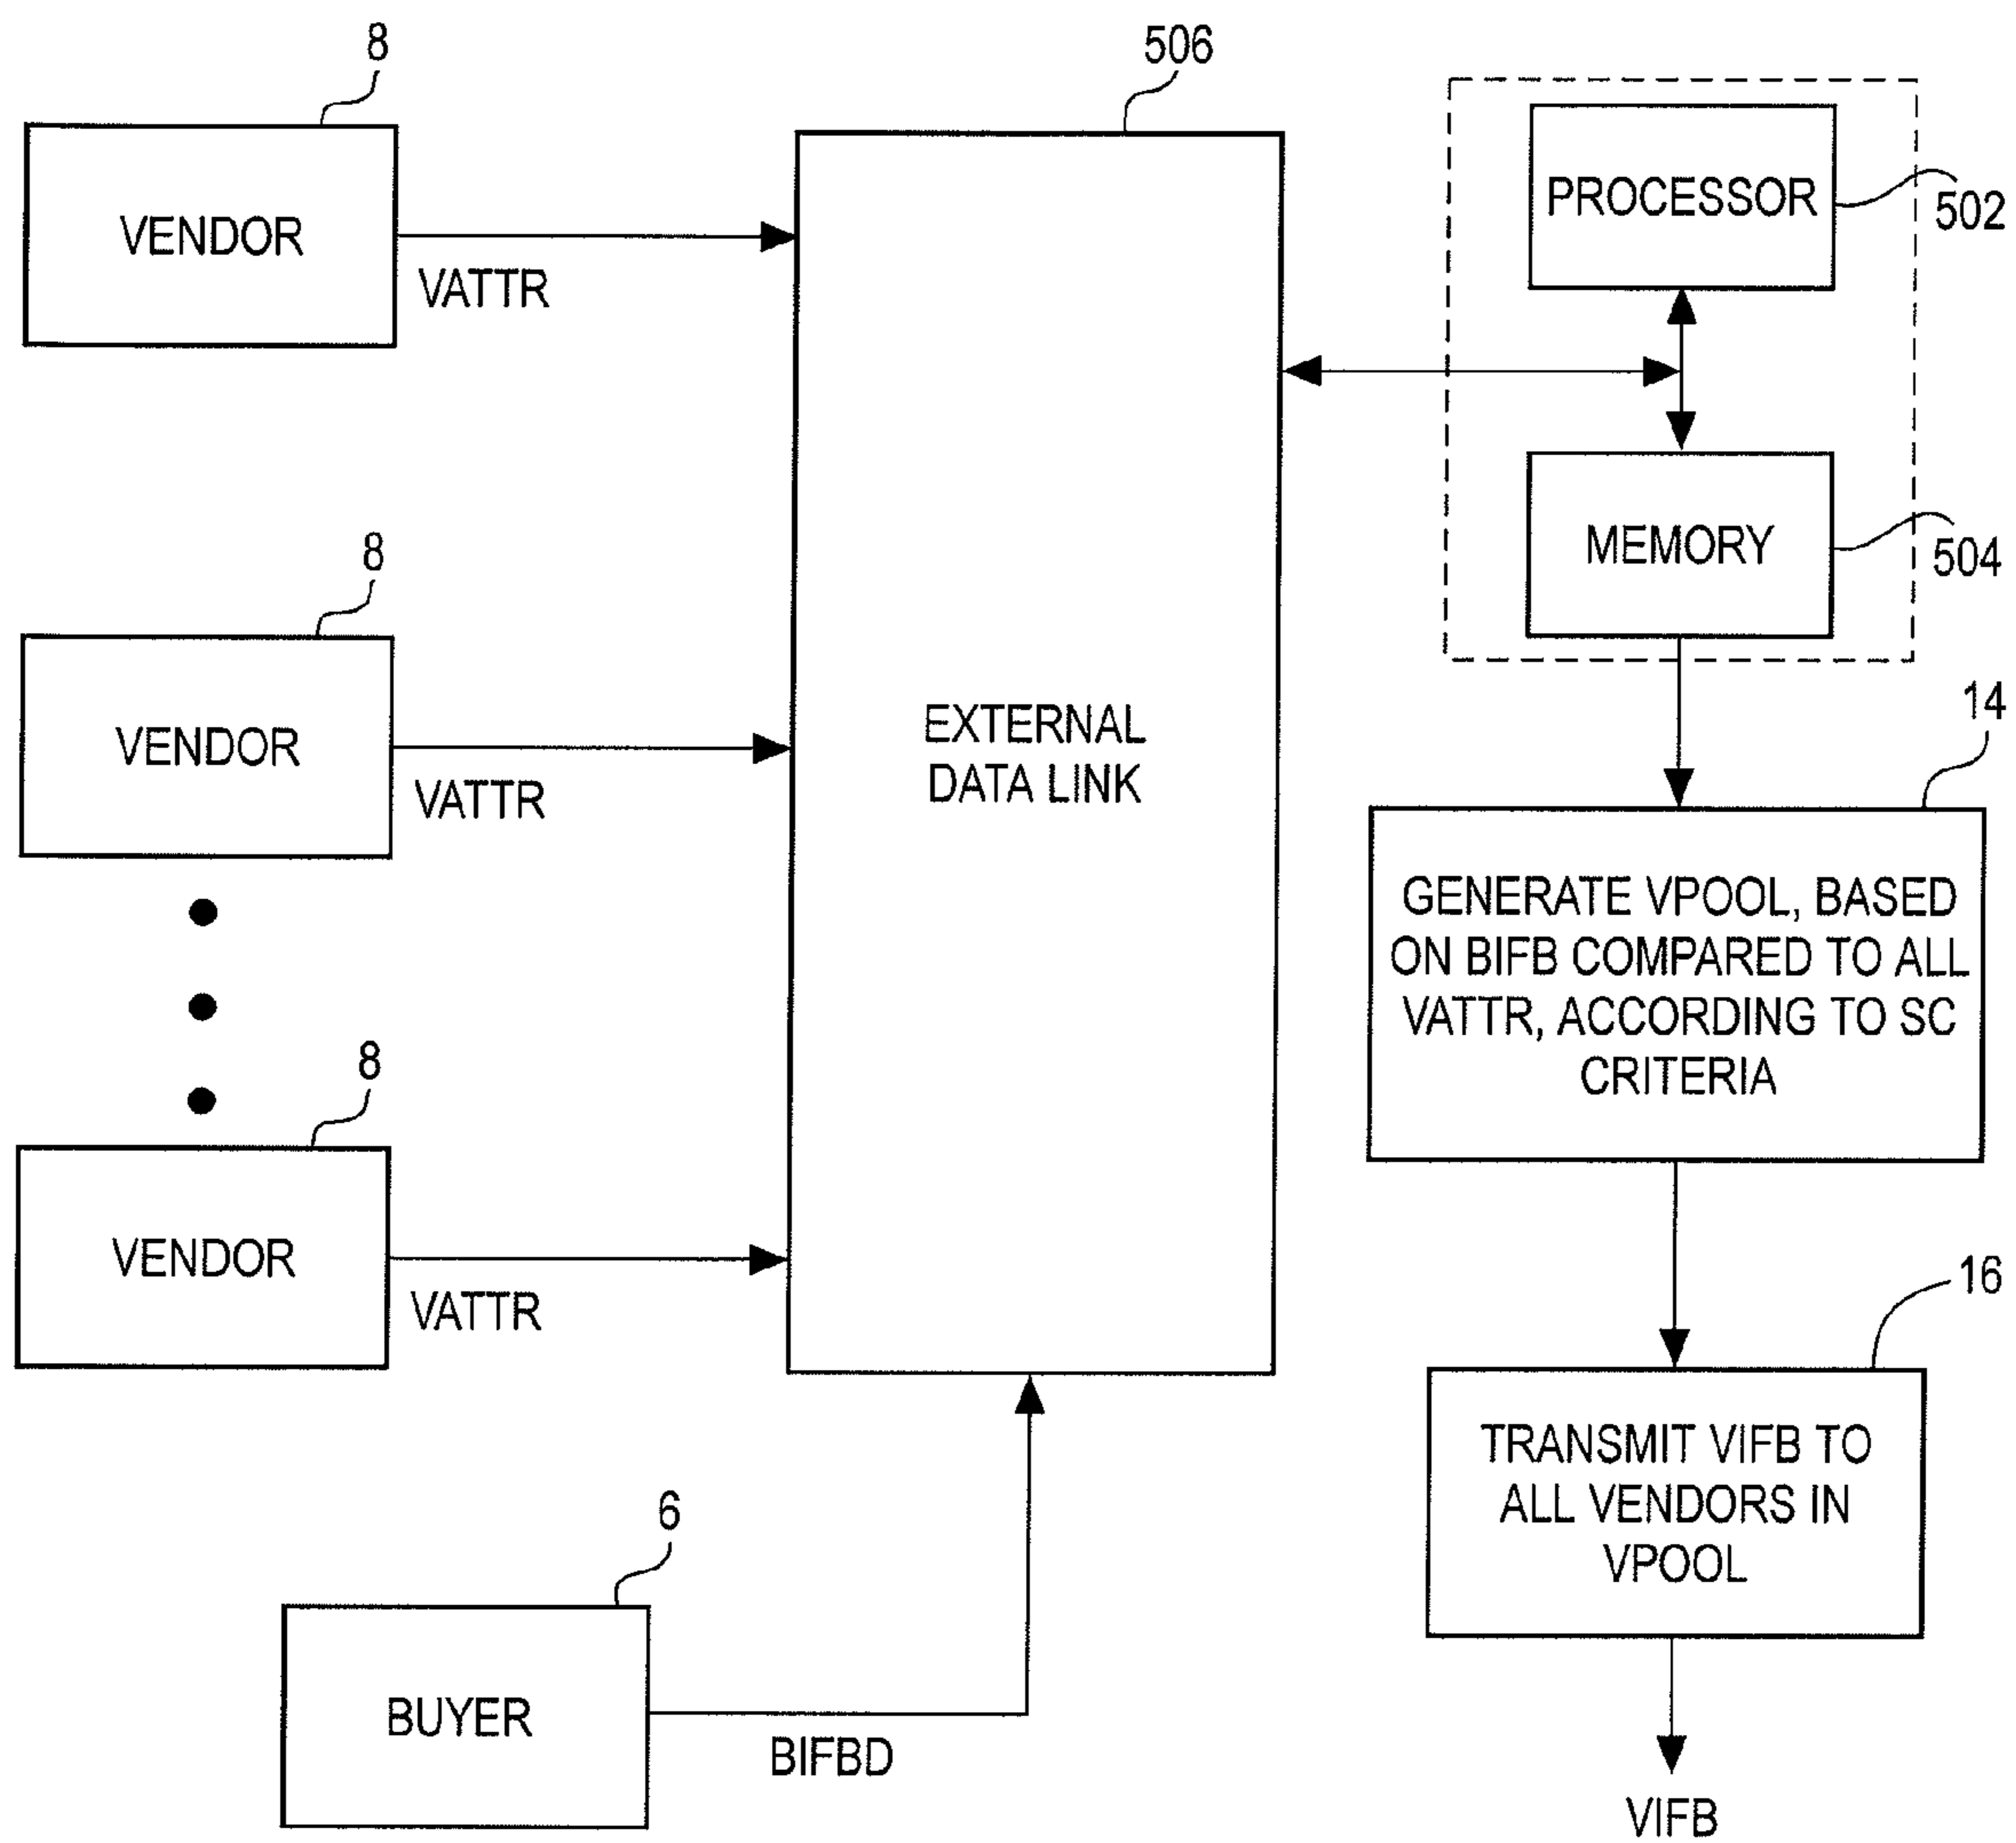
8
VENDOR
VATTR
506
PROCESSOR
502
MEMORY
504
8
VENDOR
VATTR
EXTERNAL DATA LINK
14
GENERATE VPOOL, BASED ON BIFB COMPARED TO ALL VATTR, ACCORDING TO SC CRITERIA
8
VENDOR
VATTR
16
TRANSMIT VIFB TO ALL VENDORS IN VPOOL
6
BUYER
BIFBD
VIFB